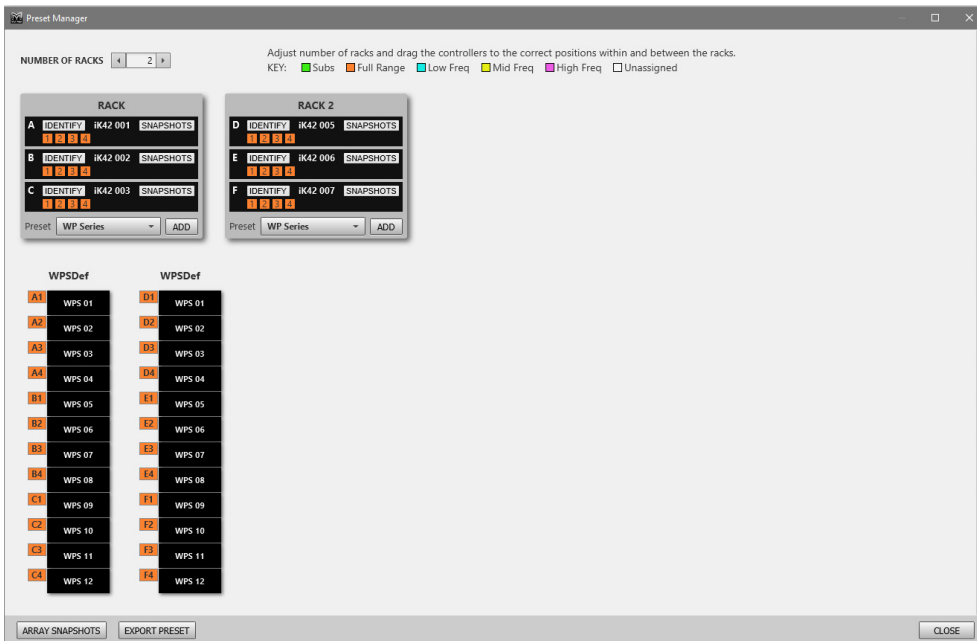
Preset Manager

NUMBER OF RACKS 2

Adjust number of racks and drag the controllers to the correct positions within and between the racks.
KEY: Subs Full Range Low Freq Mid Freq High Freq Unassigned

RACK
A IDENTIFY iK42 001 SNAPSHOTS
1 2 3 4
B IDENTIFY iK42 002 SNAPSHOTS
1 2 3 4
C IDENTIFY iK42 003 SNAPSHOTS
1 2 3 4
Preset WP Series ADD

RACK 2
D IDENTIFY iK42 005 SNAPSHOTS
1 2 3 4
E IDENTIFY iK42 006 SNAPSHOTS
1 2 3 4
F IDENTIFY iK42 007 SNAPSHOTS
1 2 3 4
Preset WP Series ADD

WPSDef
A1 WPS 01
A2 WPS 02
A3 WPS 03
A4 WPS 04
B1 WPS 05
B2 WPS 06
B3 WPS 07
B4 WPS 08
C1 WPS 09
C2 WPS 10
C3 WPS 11
C4 WPS 12

WPSDef
D1 WPS 01
D2 WPS 02
D3 WPS 03
D4 WPS 04
E1 WPS 05
E2 WPS 06
E3 WPS 07
E4 WPS 08
F1 WPS 09
F2 WPS 10
F3 WPS 11
F4 WPS 12

ARRAY SNAPSHOTS EXPORT PRESET CLOSE